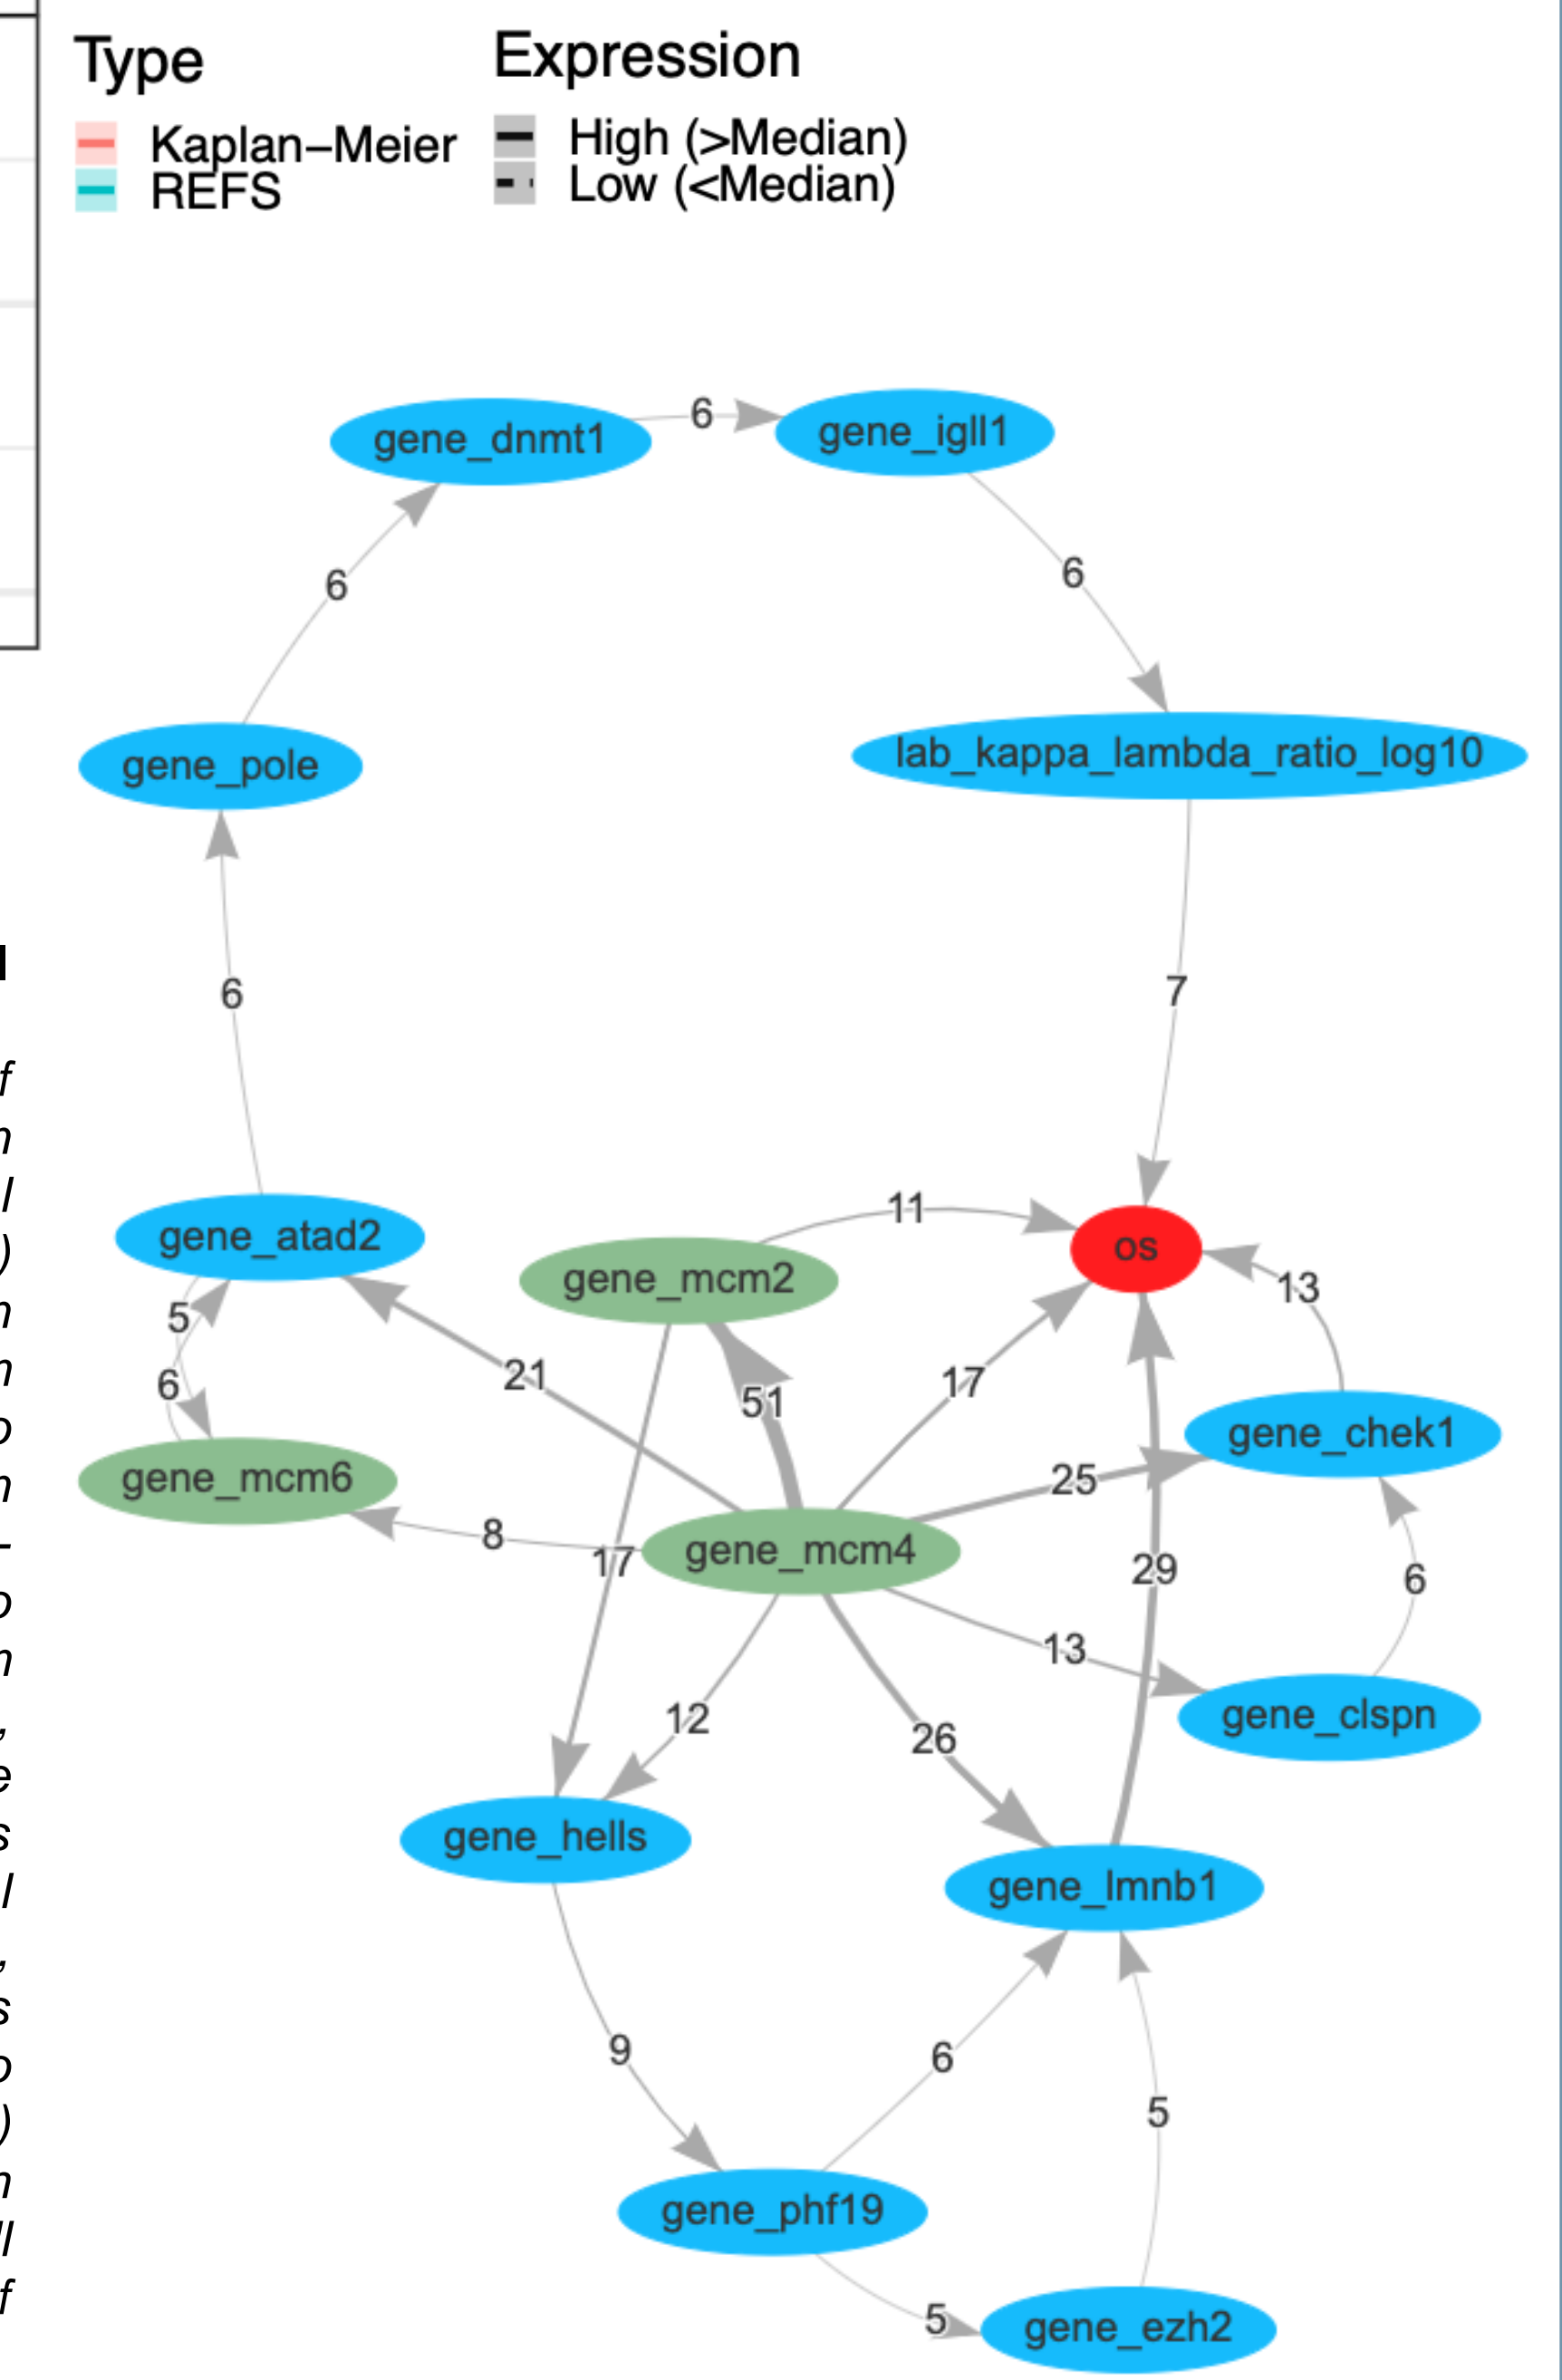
Type
Kaplan–Meier
REFS

Expression
High (>Median)
Low (<Median)

gene_dnmt1
6
gene_igll1
6
6
gene_pole
lab_kappa_lambda_ratio_log10
6
7
gene_atad2
11
os
gene_mcm2
13
5
21
6
51
17
gene_chek1
gene_mcm6
25
8
17
gene_mcm4
29
6
13
12
26
gene_clspn
gene_hells
gene_lmnb1
9
6
5
gene_phf19
5
gene_ezh2